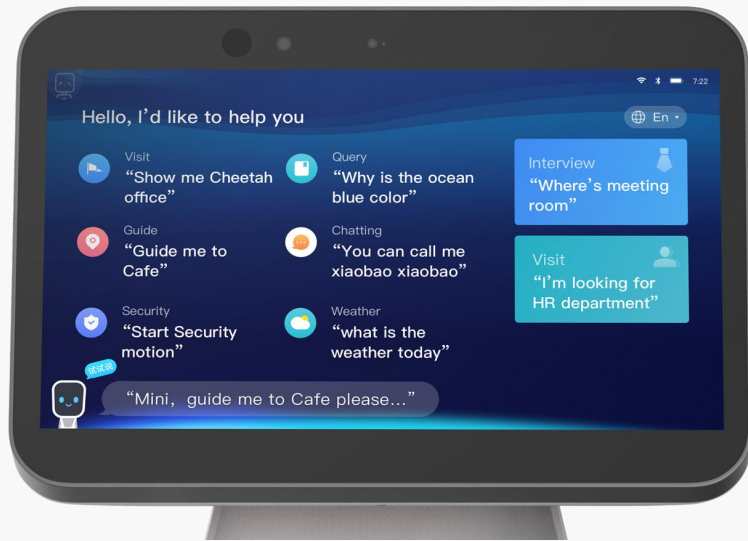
7:22

Hello, I'd like to help you

En

Visit
"Show me Cheetah office"

Query
"Why is the ocean blue color"

Guide
"Guide me to Cafe"

Chatting
"You can call me xiaobao xiaobao"

Security
"Start Security motion"

Weather
"what is the weather today"

Interview
"Where's meeting room"

Visit
"I'm looking for HR department"

试试说

"Mini, guide me to Cafe please..."